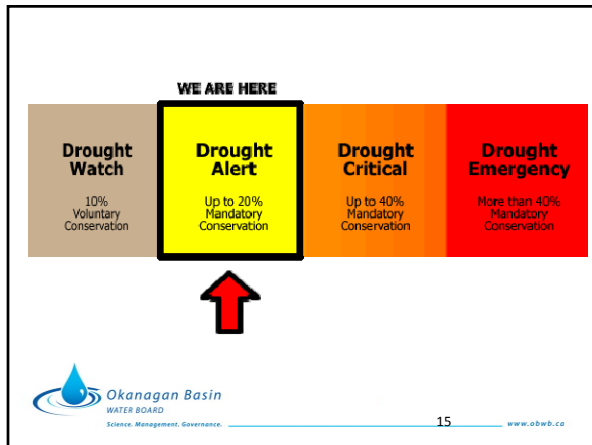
WE ARE HERE

Drought Watch

10% Voluntary Conservation

Drought Alert

Up to 20% Mandatory Conservation

Drought Critical

Up to 40% Mandatory Conservation

Drought Emergency

More than 40% Mandatory Conservation

Okanagan Basin WATER BOARD

Science. Management. Governance.

15

www.obwb.ca